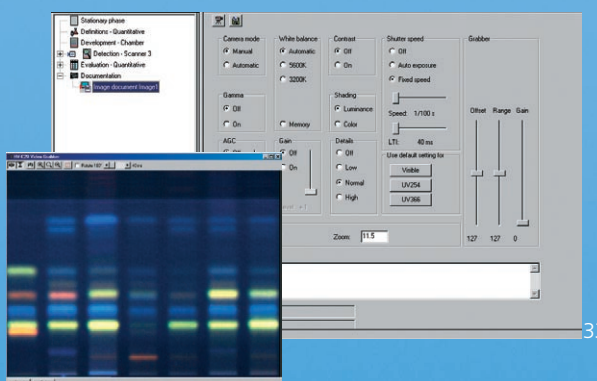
Stationary phase
Definitions - Quantitative
Development - Chamber
Detection - Scanner 3
Evaluation - Quantitative
Documentation
Image document Image1

Camera mode
Manual
Automatic

White balance
Automatic
5600K
3200K

Contrast
Off
On

Shutter speed
Off
Auto exposure
Fixed speed

Speed 1/100 s
LTI: 40 ms

Grabber

Gamma
Off
On

Memory

Shading
Luminance
Color

AGC

Gain
Off
On

Details
Off
Low
Normal
High

Use default setting for
Visible
UV254
UV366

Offset Range Gain

127 127 0

Zoom: 11.5

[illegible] Video Grabber

3